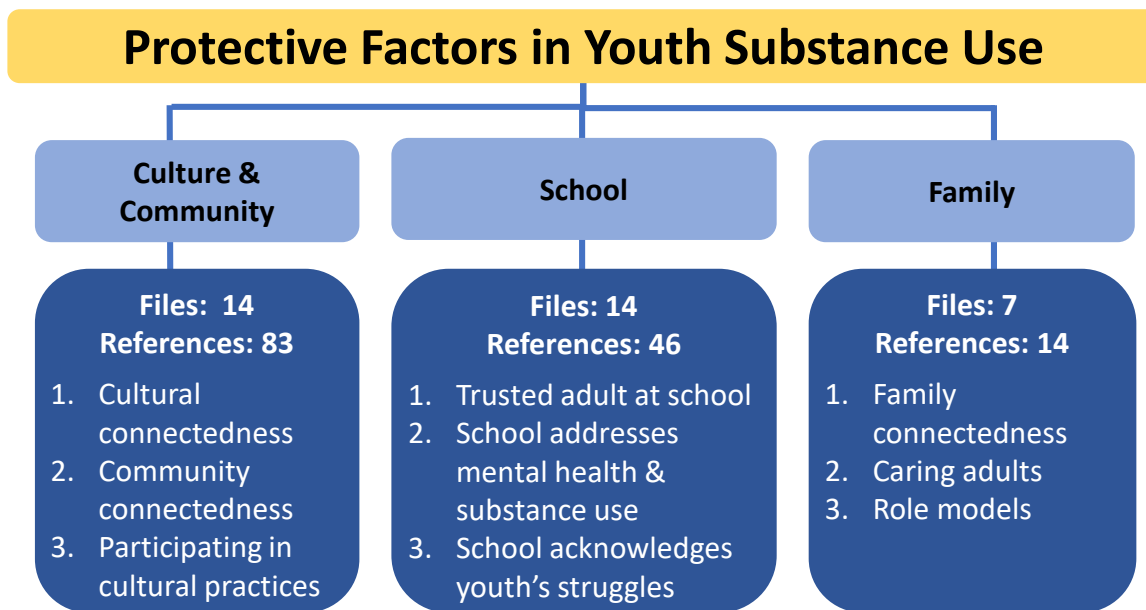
Protective Factors in Youth Substance Use

Culture & Community

Files: 14
References: 83

1. Cultural connectedness
2. Community connectedness
3. Participating in cultural practices

School

Files: 14
References: 46

1. Trusted adult at school
2. School addresses mental health & substance use
3. School acknowledges youth's struggles

Family

Files: 7
References: 14

1. Family connectedness
2. Caring adults
3. Role models